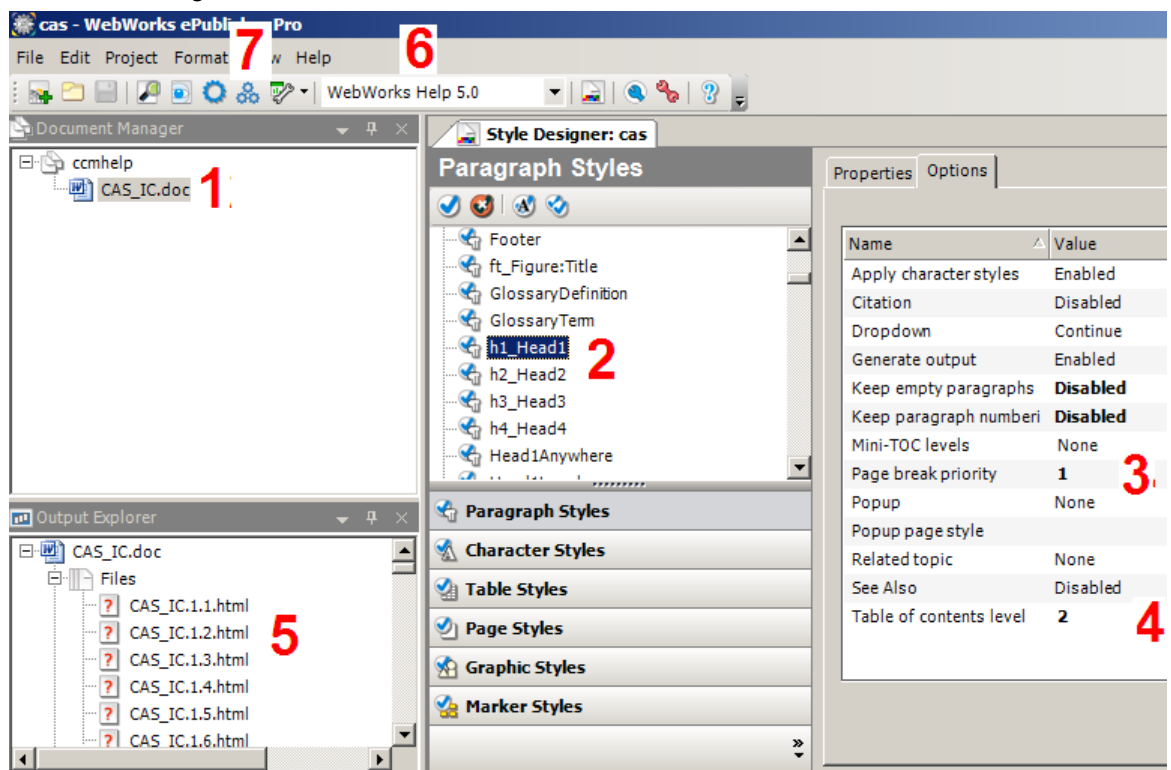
cas - WebWorks ePubli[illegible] Pro

File Edit Project Format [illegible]w Help

7

6

WebWorks Help 5.0

Document Manager

ccmhelp

CAS_IC.doc

1

Style Designer: cas

Paragraph Styles

Footer
ft_Figure:Title
GlossaryDefinition
GlossaryTerm
h1_Head1
h2_Head2
h3_Head3
h4_Head4
Head1Anywhere

2

Paragraph Styles
Character Styles
Table Styles
Page Styles
Graphic Styles
Marker Styles

Properties Options

| Name | Value |
|---|---|
| Apply character styles | Enabled |
| Citation | Disabled |
| Dropdown | Continue |
| Generate output | Enabled |
| Keep empty paragraphs | Disabled |
| Keep paragraph numberi | Disabled |
| Mini-TOC levels | None |
| Page break priority | 1 |
| Popup | None |
| Popup page style | |
| Related topic | None |
| See Also | Disabled |
| Table of contents level | 2 |

3

4

Output Explorer

CAS_IC.doc
Files
CAS_IC.1.1.html
CAS_IC.1.2.html
CAS_IC.1.3.html
CAS_IC.1.4.html
CAS_IC.1.5.html
CAS_IC.1.6.html

5